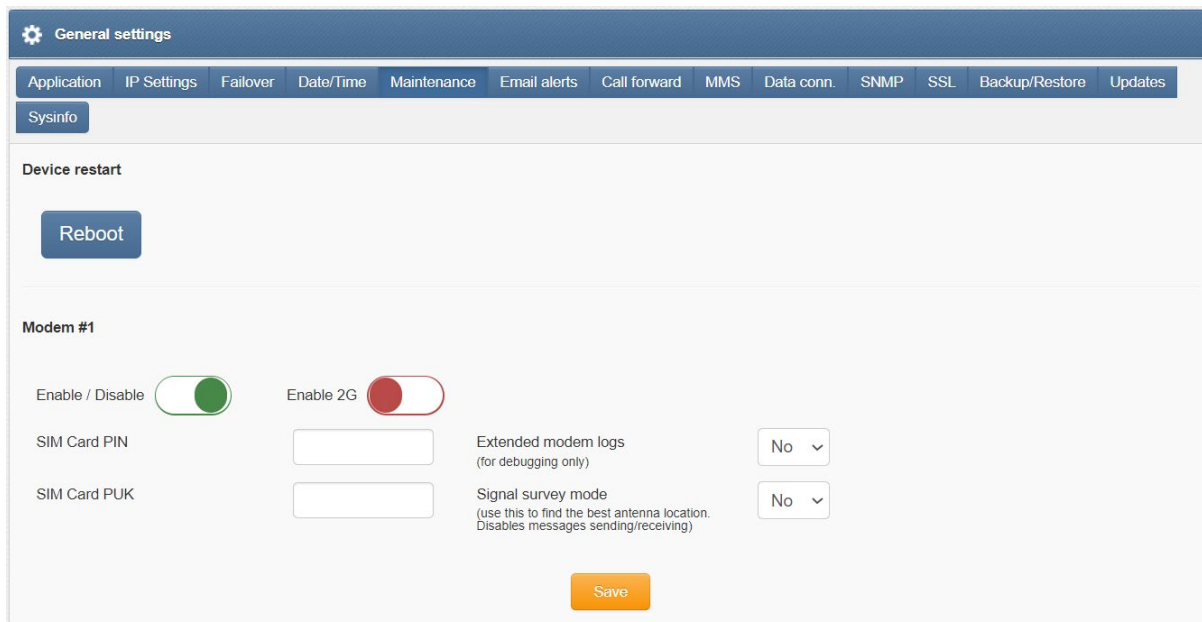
General settings

Application | IP Settings | Failover | Date/Time | Maintenance | Email alerts | Call forward | MMS | Data conn. | SNMP | SSL | Backup/Restore | Updates | Sysinfo

Device restart

Reboot

Modem #1

Enable / Disable

Enable 2G

SIM Card PIN

Extended modem logs
(for debugging only)

No

SIM Card PUK

Signal survey mode
(use this to find the best antenna location. Disables messages sending/receiving)

No

Save